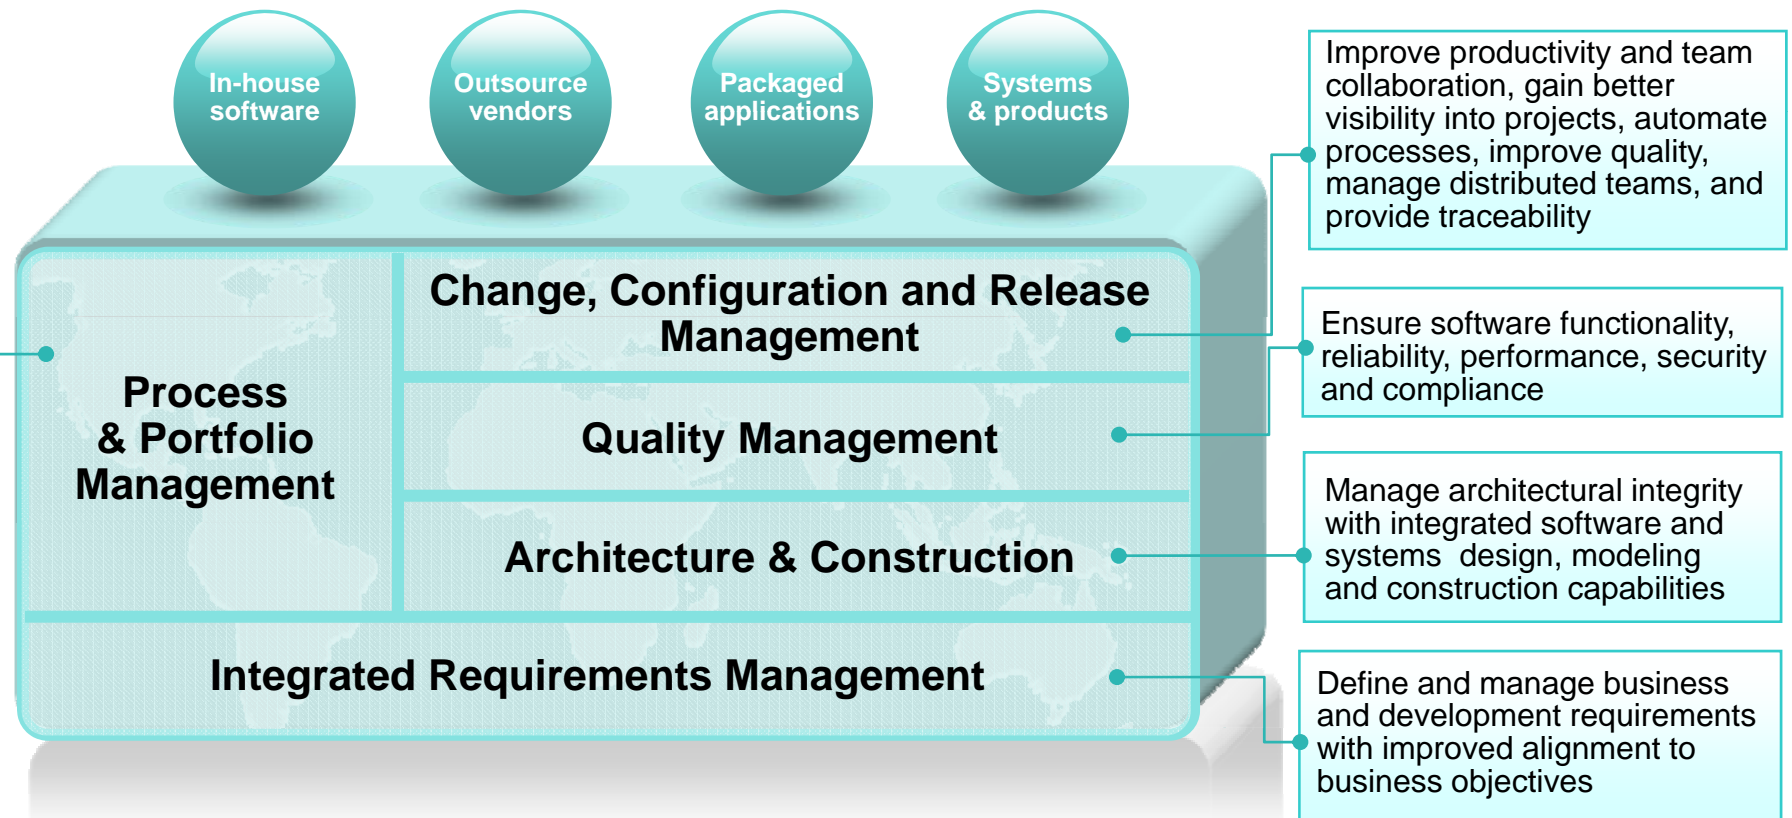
In-house software

Outsource vendors

Packaged applications

Systems & products

Improve productivity and team collaboration, gain better visibility into projects, automate processes, improve quality, manage distributed teams, and provide traceability

Process & Portfolio Management

Change, Configuration and Release Management

Ensure software functionality, reliability, performance, security and compliance

Quality Management

Manage architectural integrity with integrated software and systems design, modeling and construction capabilities

Architecture & Construction

Integrated Requirements Management

Define and manage business and development requirements with improved alignment to business objectives